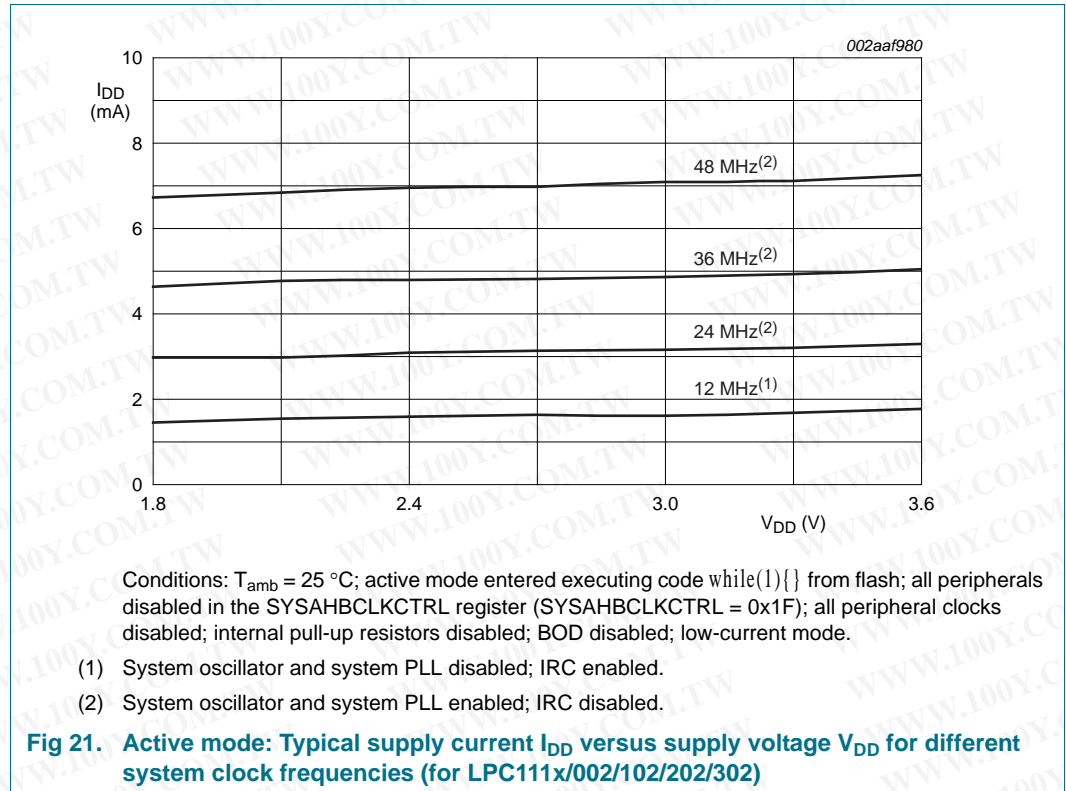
002aaf980

$I_{DD}$ (mA)

10

8

6

4

2

0

48 MHz$^{(2)}$

36 MHz$^{(2)}$

24 MHz$^{(2)}$

12 MHz$^{(1)}$

1.8

2.4

3.0

3.6

$V_{DD}$ (V)

Conditions: $T_{amb}$ = 25 °C; active mode entered executing code while(1){} from flash; all peripherals disabled in the SYSAHBCLKCTRL register (SYSAHBCLKCTRL = 0x1F); all peripheral clocks disabled; internal pull-up resistors disabled; BOD disabled; low-current mode.

(1) System oscillator and system PLL disabled; IRC enabled.

(2) System oscillator and system PLL enabled; IRC disabled.

Fig 21. Active mode: Typical supply current $I_{DD}$ versus supply voltage $V_{DD}$ for different system clock frequencies (for LPC111x/002/102/202/302)